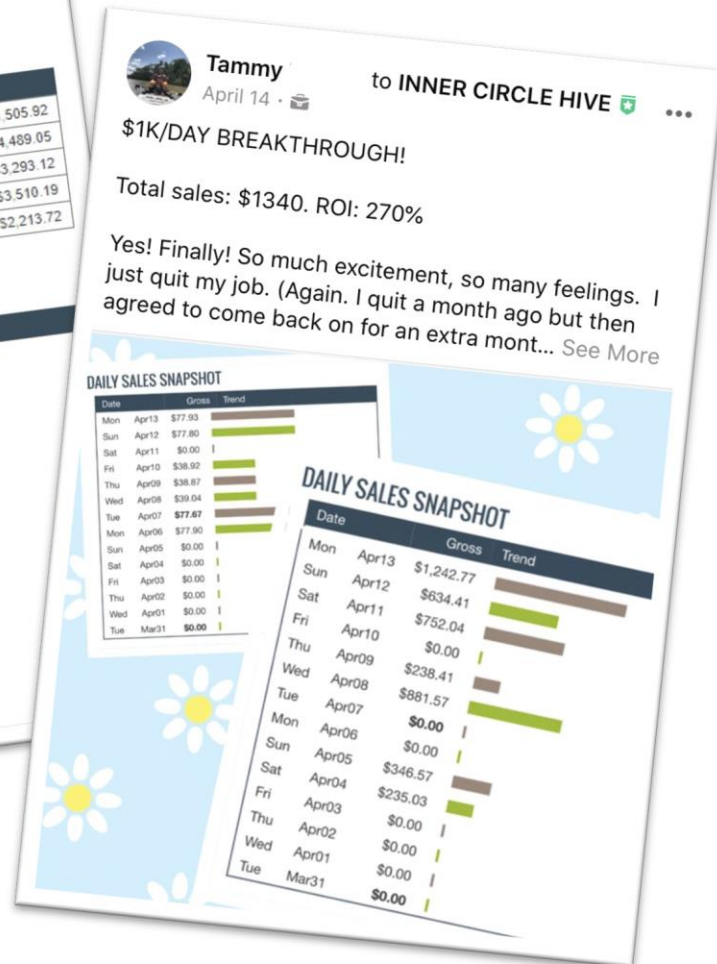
505.92
4,489.05
3,293.12
$3,510.19
$2,213.72

Tammy to INNER CIRCLE HIVE
April 14 ·

$1K/DAY BREAKTHROUGH!

Total sales: $1340. ROI: 270%

Yes! Finally! So much excitement, so many feelings. I just quit my job. (Again. I quit a month ago but then agreed to come back on for an extra mont... See More

DAILY SALES SNAPSHOT

| Date | | Gross | Trend |
|---|---|---|---|
| Mon | Apr13 | $77.93 | |
| Sun | Apr12 | $77.80 | |
| Sat | Apr11 | $0.00 | |
| Fri | Apr10 | $38.92 | |
| Thu | Apr09 | $38.87 | |
| Wed | Apr08 | $39.04 | |
| Tue | Apr07 | $77.67 | |
| Mon | Apr06 | $77.90 | |
| Sun | Apr05 | $0.00 | |
| Sat | Apr04 | $0.00 | |
| Fri | Apr03 | $0.00 | |
| Thu | Apr02 | $0.00 | |
| Wed | Apr01 | $0.00 | |
| Tue | Mar31 | $0.00 | |

DAILY SALES SNAPSHOT

| Date | | Gross | Trend |
|---|---|---|---|
| Mon | Apr13 | $1,242.77 | |
| Sun | Apr12 | $634.41 | |
| Sat | Apr11 | $752.04 | |
| Fri | Apr10 | $0.00 | |
| Thu | Apr09 | $238.41 | |
| Wed | Apr08 | $881.57 | |
| Tue | Apr07 | $0.00 | |
| Mon | Apr06 | $0.00 | |
| Sun | Apr05 | $346.57 | |
| Sat | Apr04 | $235.03 | |
| Fri | Apr03 | $0.00 | |
| Thu | Apr02 | $0.00 | |
| Wed | Apr01 | $0.00 | |
| Tue | Mar31 | $0.00 | |